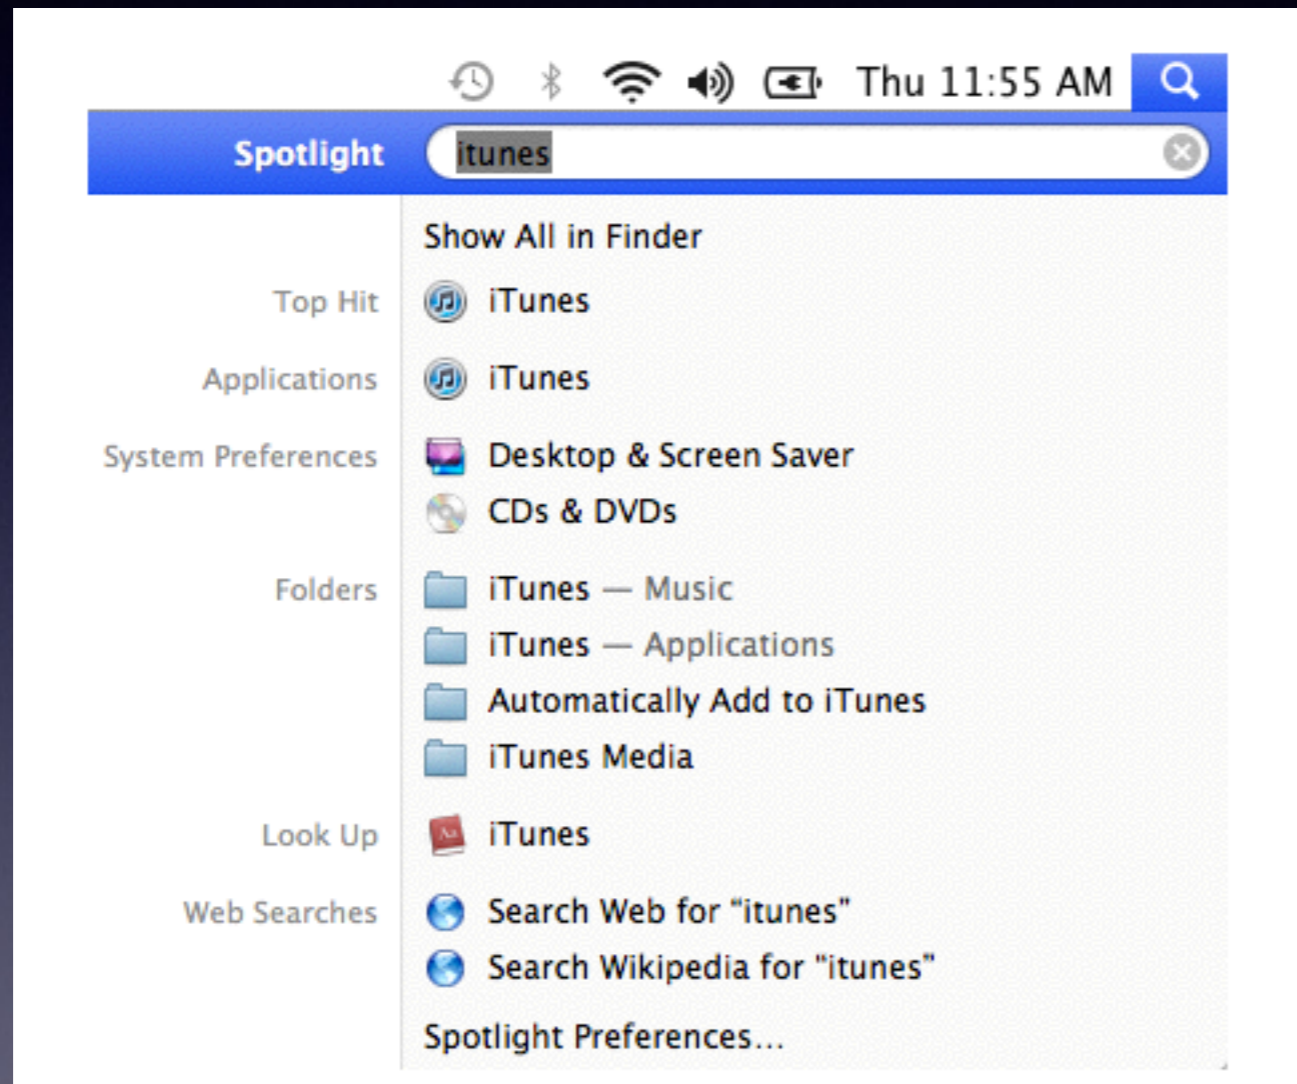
Thu 11:55 AM

Spotlight itunes

Show All in Finder

Top Hit iTunes

Applications iTunes

System Preferences Desktop & Screen Saver
CDs & DVDs

Folders iTunes — Music
iTunes — Applications
Automatically Add to iTunes
iTunes Media

Look Up iTunes

Web Searches Search Web for "itunes"
Search Wikipedia for "itunes"

Spotlight Preferences...